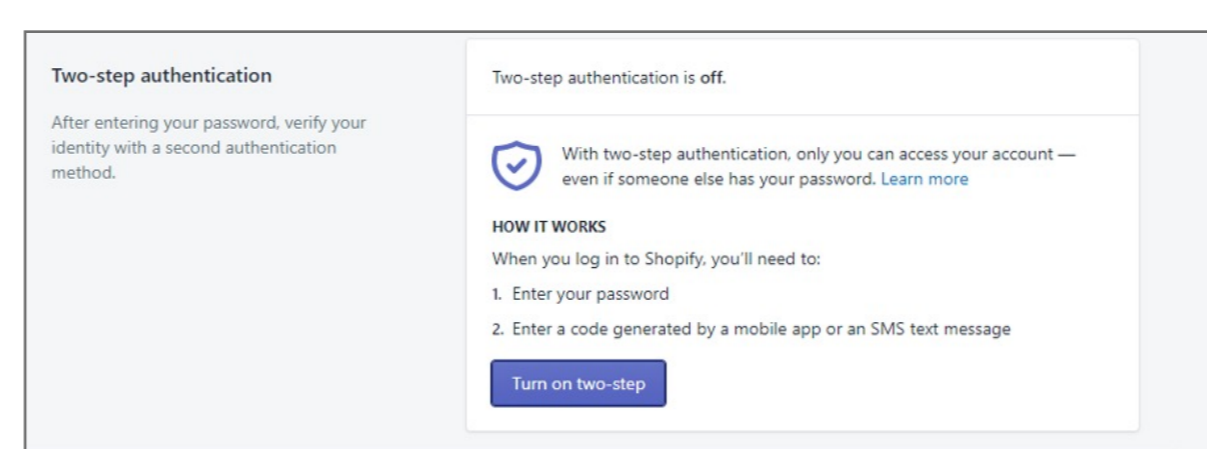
Two-step authentication

After entering your password, verify your identity with a second authentication method.

Two-step authentication is off.

With two-step authentication, only you can access your account — even if someone else has your password. Learn more

HOW IT WORKS

When you log in to Shopify, you'll need to:

1. Enter your password

2. Enter a code generated by a mobile app or an SMS text message

Turn on two-step